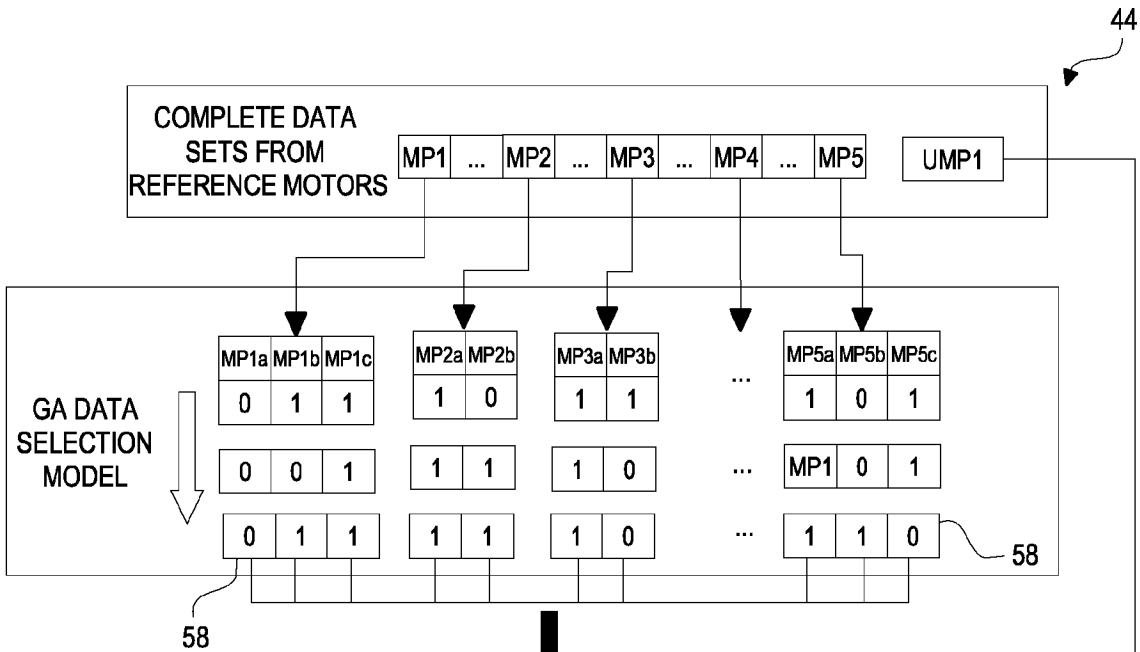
44

COMPLETE DATA SETS FROM REFERENCE MOTORS

| MP1 | ... | MP2 | ... | MP3 | ... | MP4 | ... | MP5 |
|---|---|---|---|---|---|---|---|---|

UMP1

GA DATA SELECTION MODEL

| MP1a | MP1b | MP1c |
|---|---|---|
| 0 | 1 | 1 |

| MP2a | MP2b |
|---|---|
| 1 | 0 |

| MP3a | MP3b |
|---|---|
| 1 | 1 |

...

| MP5a | MP5b | MP5c |
|---|---|---|
| 1 | 0 | 1 |

| 0 | 0 | 1 |
|---|---|---|

| 1 | 1 |
|---|---|

| 1 | 0 |
|---|---|

...

| MP1 | 0 | 1 |
|---|---|---|

| 0 | 1 | 1 |
|---|---|---|

| 1 | 1 |
|---|---|

| 1 | 0 |
|---|---|

...

| 1 | 1 | 0 |
|---|---|---|

58

58